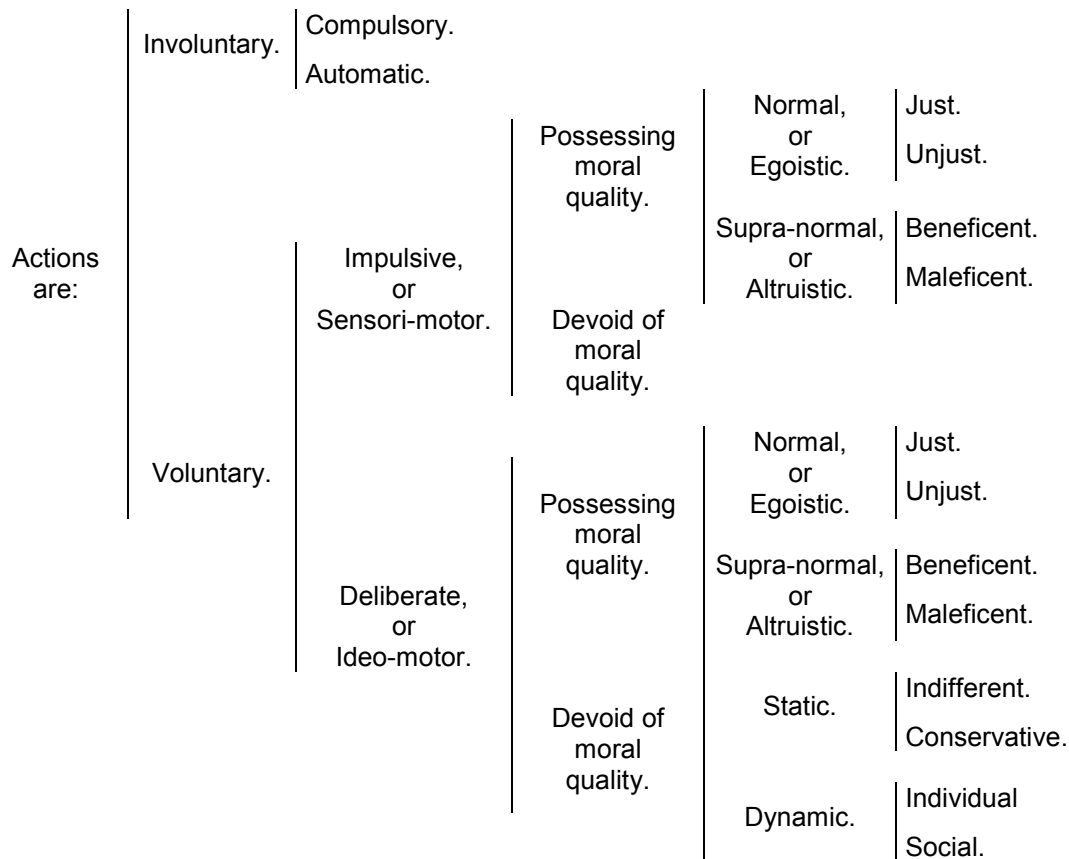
Actions are:

Involuntary.
Compulsory.
Automatic.

Voluntary.

Impulsive, or Sensori-motor.

Possessing moral quality.

Normal, or Egoistic.
Just.
Unjust.

Supra-normal, or Altruistic.
Beneficent.
Maleficent.

Devoid of moral quality.

Deliberate, or Ideo-motor.

Possessing moral quality.

Normal, or Egoistic.
Just.
Unjust.

Supra-normal, or Altruistic.
Beneficent.
Maleficent.

Devoid of moral quality.

Static.
Indifferent.
Conservative.

Dynamic.
Individual
Social.